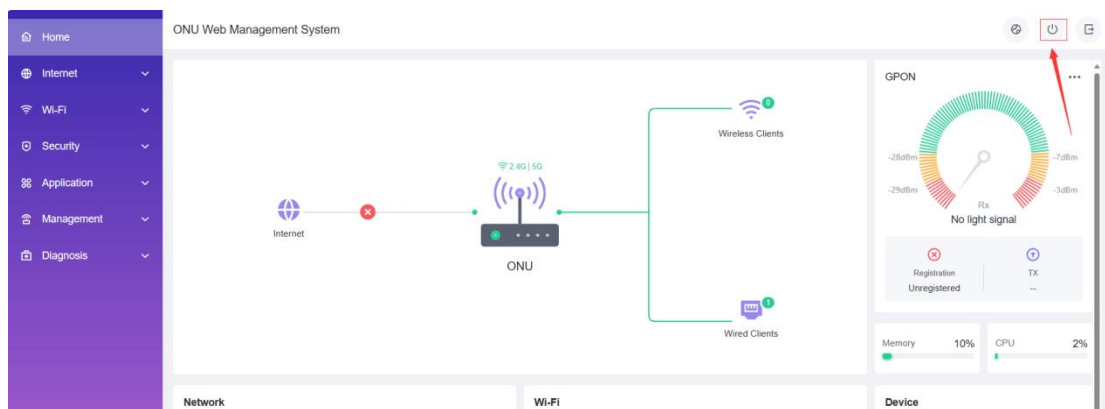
Home
Internet
Wi-Fi
Security
Application
Management
Diagnosis

ONU Web Management System

Internet
2.4G | 5G
ONU
0
Wireless Clients
1
Wired Clients

GPON
-28dBm
-29dBm
-7dBm
-3dBm
Rx
No light signal
Registration
Unregistered
TX
--

Memory 10%
CPU 2%

Network
Wi-Fi
Device